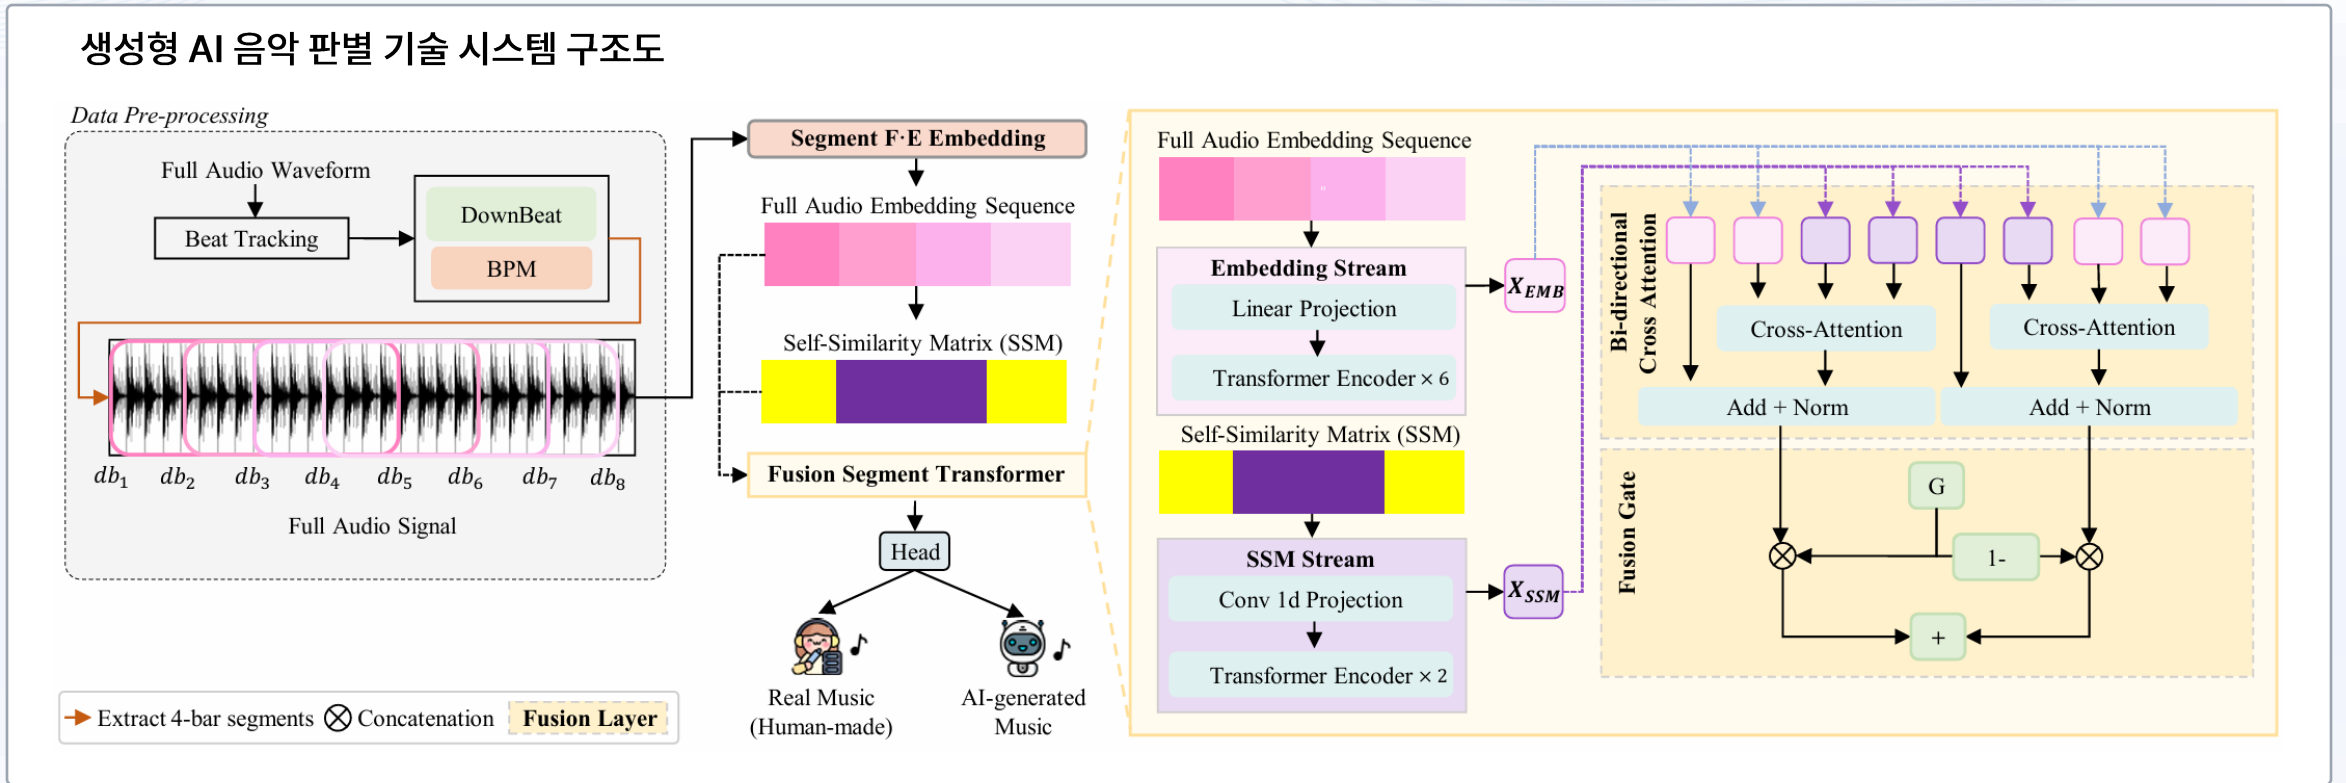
생성형 AI 음악 판별 기술 시스템 구조도

Data Pre-processing

Full Audio Waveform

Beat Tracking

DownBeat

BPM

$db_1$ $db_2$ $db_3$ $db_4$ $db_5$ $db_6$ $db_7$ $db_8$

Full Audio Signal

Segment F·E Embedding

Full Audio Embedding Sequence

Self-Similarity Matrix (SSM)

Fusion Segment Transformer

Head

Real Music (Human-made)

AI-generated Music

Full Audio Embedding Sequence

Embedding Stream

Linear Projection

Transformer Encoder × 6

Self-Similarity Matrix (SSM)

SSM Stream

Conv 1d Projection

Transformer Encoder × 2

$X_{EMB}$

$X_{SSM}$

Bi-directional Cross Attention

Cross-Attention

Cross-Attention

Add + Norm

Add + Norm

Fusion Gate

G

1-

+

Extract 4-bar segments ⊗ Concatenation Fusion Layer